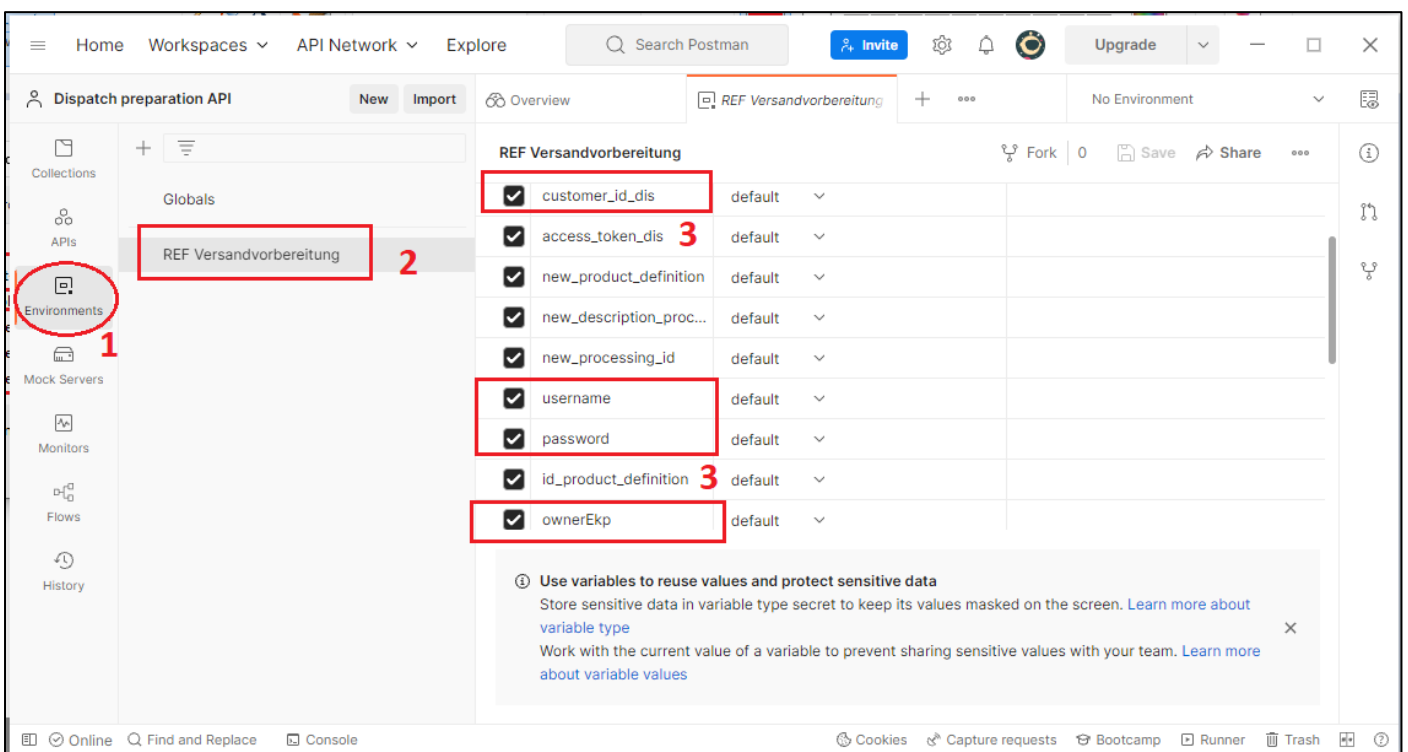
Home Workspaces API Network Explore Search Postman Invite Upgrade

Dispatch preparation API New Import

Overview REF Versandvorbereitung No Environment

Collections
APIs
Environments
Mock Servers
Monitors
Flows
History

1

Globals
REF Versandvorbereitung 2

REF Versandvorbereitung Fork 0 Save Share

| | | |
|---|---|---|
| ☑ | customer_id_dis | default |
| ☑ | access_token_dis 3 | default |
| ☑ | new_product_definition | default |
| ☑ | new_description_proc... | default |
| ☑ | new_processing_id | default |
| ☑ | username | default |
| ☑ | password | default |
| ☑ | id_product_definition 3 | default |
| ☑ | ownerEkp | default |

Use variables to reuse values and protect sensitive data
Store sensitive data in variable type secret to keep its values masked on the screen. Learn more about variable type
Work with the current value of a variable to prevent sharing sensitive values with your team. Learn more about variable values

Online Find and Replace Console Cookies Capture requests Bootcamp Runner Trash